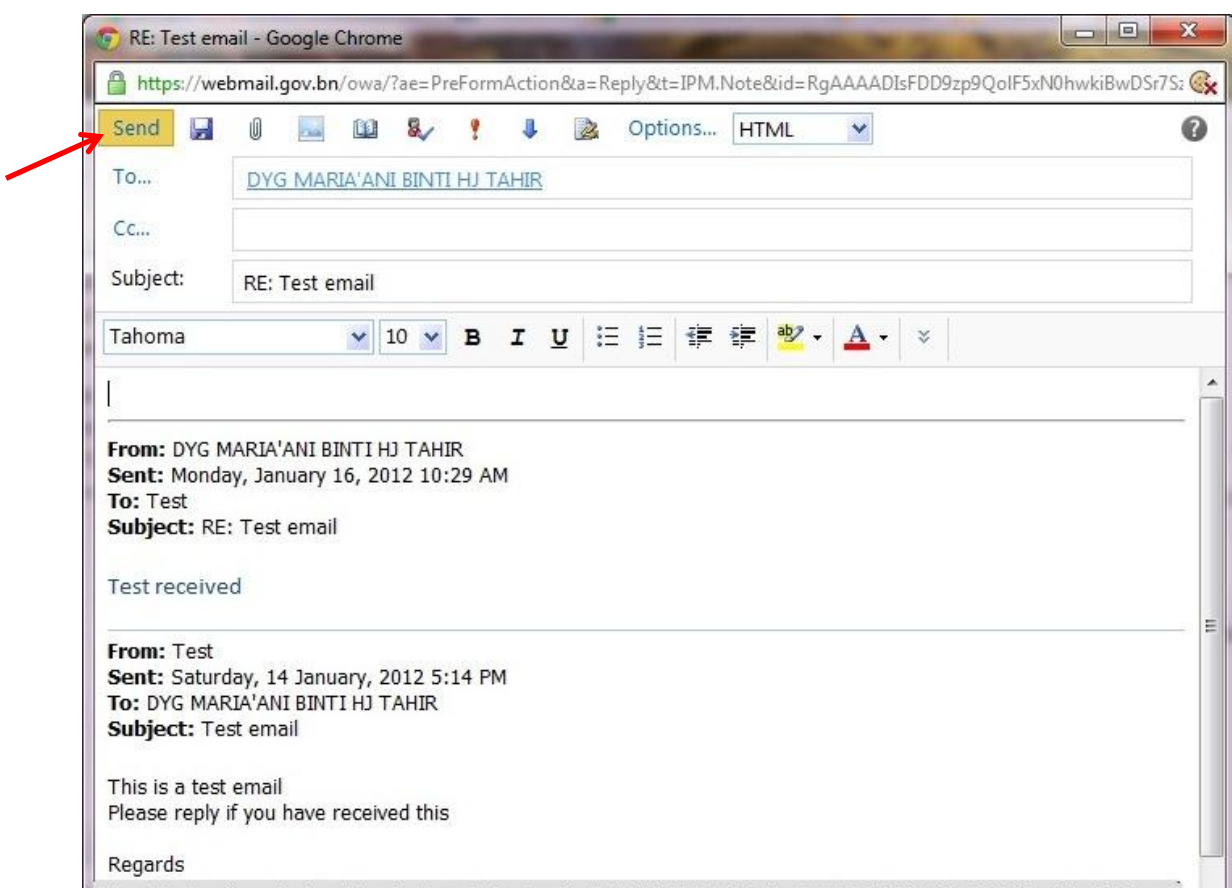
RE: Test email - Google Chrome

https://webmail.gov.bn/owa/?ae=PreFormAction&a=Reply&t=IPM.Note&id=RgAAAADIsFDD9zp9QoIF5xN0hwkiBwDSr7S

Send Options... HTML

To... DYG MARIA'ANI BINTI HJ TAHIR

Cc...

Subject: RE: Test email

Tahoma 10 B I U A

**From:** DYG MARIA'ANI BINTI HJ TAHIR
**Sent:** Monday, January 16, 2012 10:29 AM
**To:** Test
**Subject:** RE: Test email

Test received

**From:** Test
**Sent:** Saturday, 14 January, 2012 5:14 PM
**To:** DYG MARIA'ANI BINTI HJ TAHIR
**Subject:** Test email

This is a test email
Please reply if you have received this

Regards